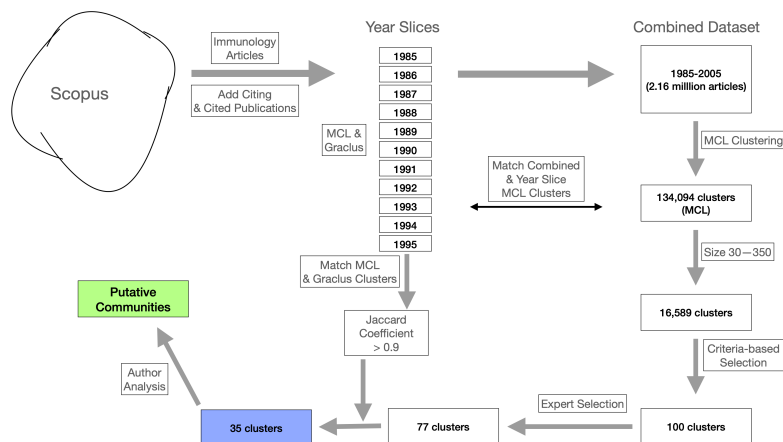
Scopus

Immunology Articles

Add Citing & Cited Publications

Year Slices

1985
1986
1987
1988
1989
1990
1991
1992
1993
1994
1995

MCL & Graclus

Combined Dataset

1985-2005
(2.16 milllion articles)

MCL Clustering

Match Combined & Year Slice MCL Clusters

134,094 clusters
(MCL)

Size 30—350

Match MCL & Graclus Clusters

Putative Communities

16,589 clusters

Jaccard Coefficient > 0.9

Criteria-based Selection

Author Analysis

Expert Selection

35 clusters

77 clusters

100 clusters